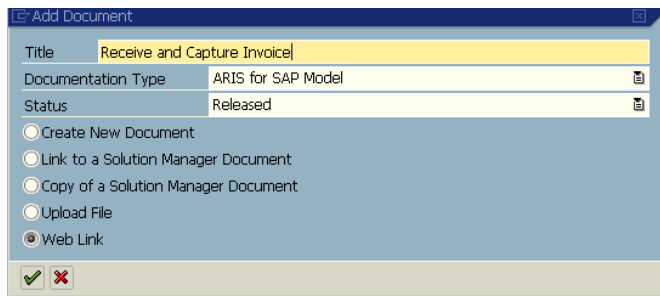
Add Document

Title Receive and Capture Invoice

Documentation Type ARIS for SAP Model

Status Released

Create New Document

Link to a Solution Manager Document

Copy of a Solution Manager Document

Upload File

Web Link